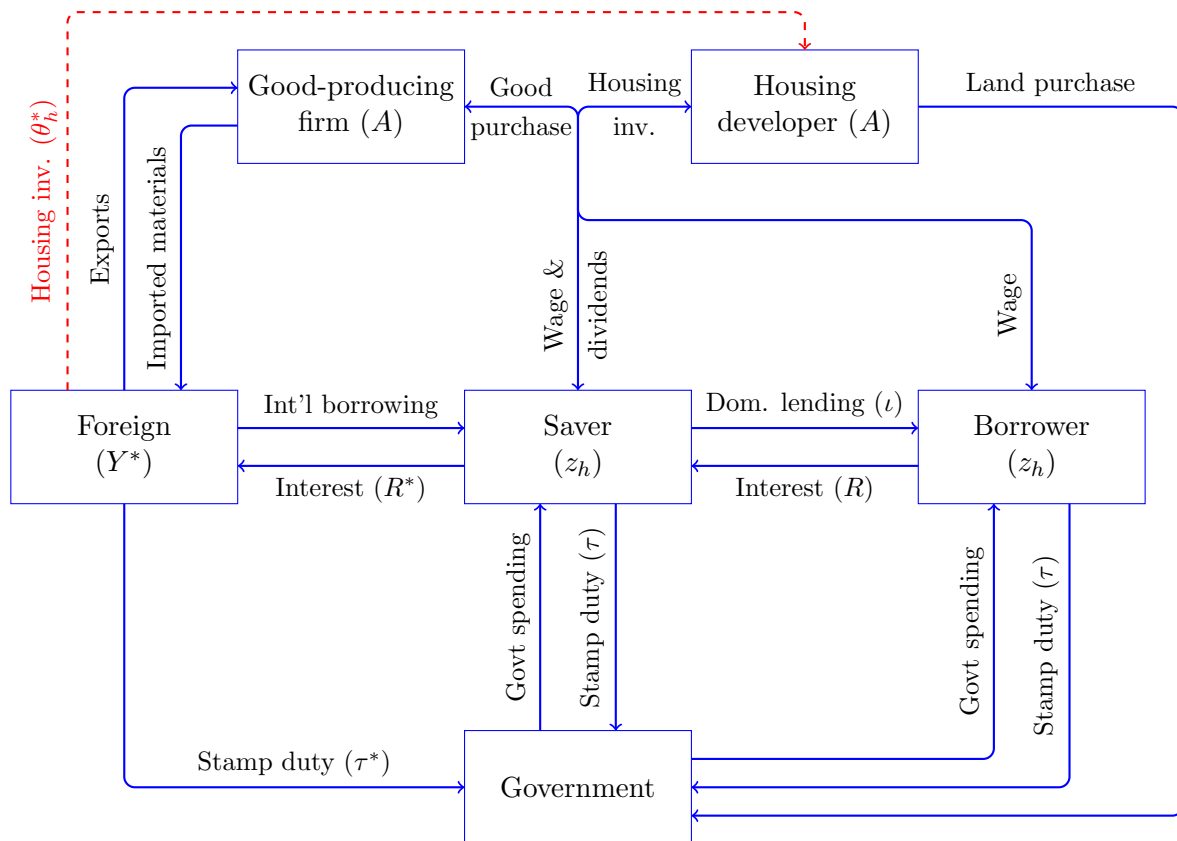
Housing inv. ($\theta_h^*$)

Good-producing firm ($A$)

Good purchase

Housing inv.

Housing developer ($A$)

Land purchase

Exports

Imported materials

Wage & dividends

Wage

Foreign ($Y^*$)

Int'l borrowing

Interest ($R^*$)

Saver ($z_h$)

Dom. lending ($\iota$)

Interest ($R$)

Borrower ($z_h$)

Govt spending

Stamp duty ($\tau$)

Govt spending

Stamp duty ($\tau$)

Stamp duty ($\tau^*$)

Government